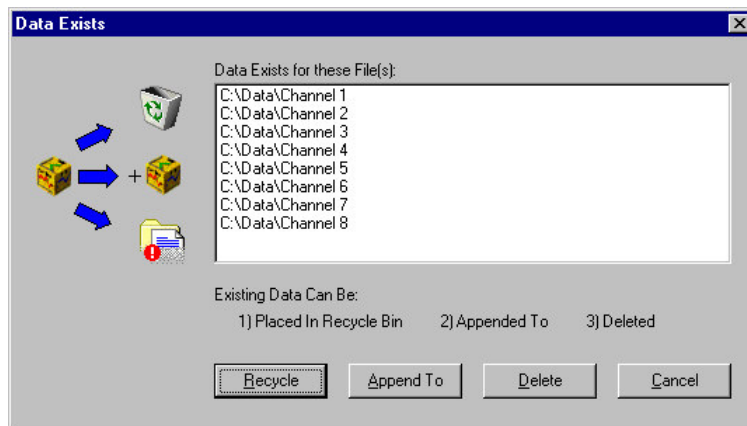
Data Exists

+

Data Exists for these File(s):

C:\Data\Channel 1
C:\Data\Channel 2
C:\Data\Channel 3
C:\Data\Channel 4
C:\Data\Channel 5
C:\Data\Channel 6
C:\Data\Channel 7
C:\Data\Channel 8

Existing Data Can Be:

1) Placed In Recycle Bin 2) Appended To 3) Deleted

Recycle Append To Delete Cancel